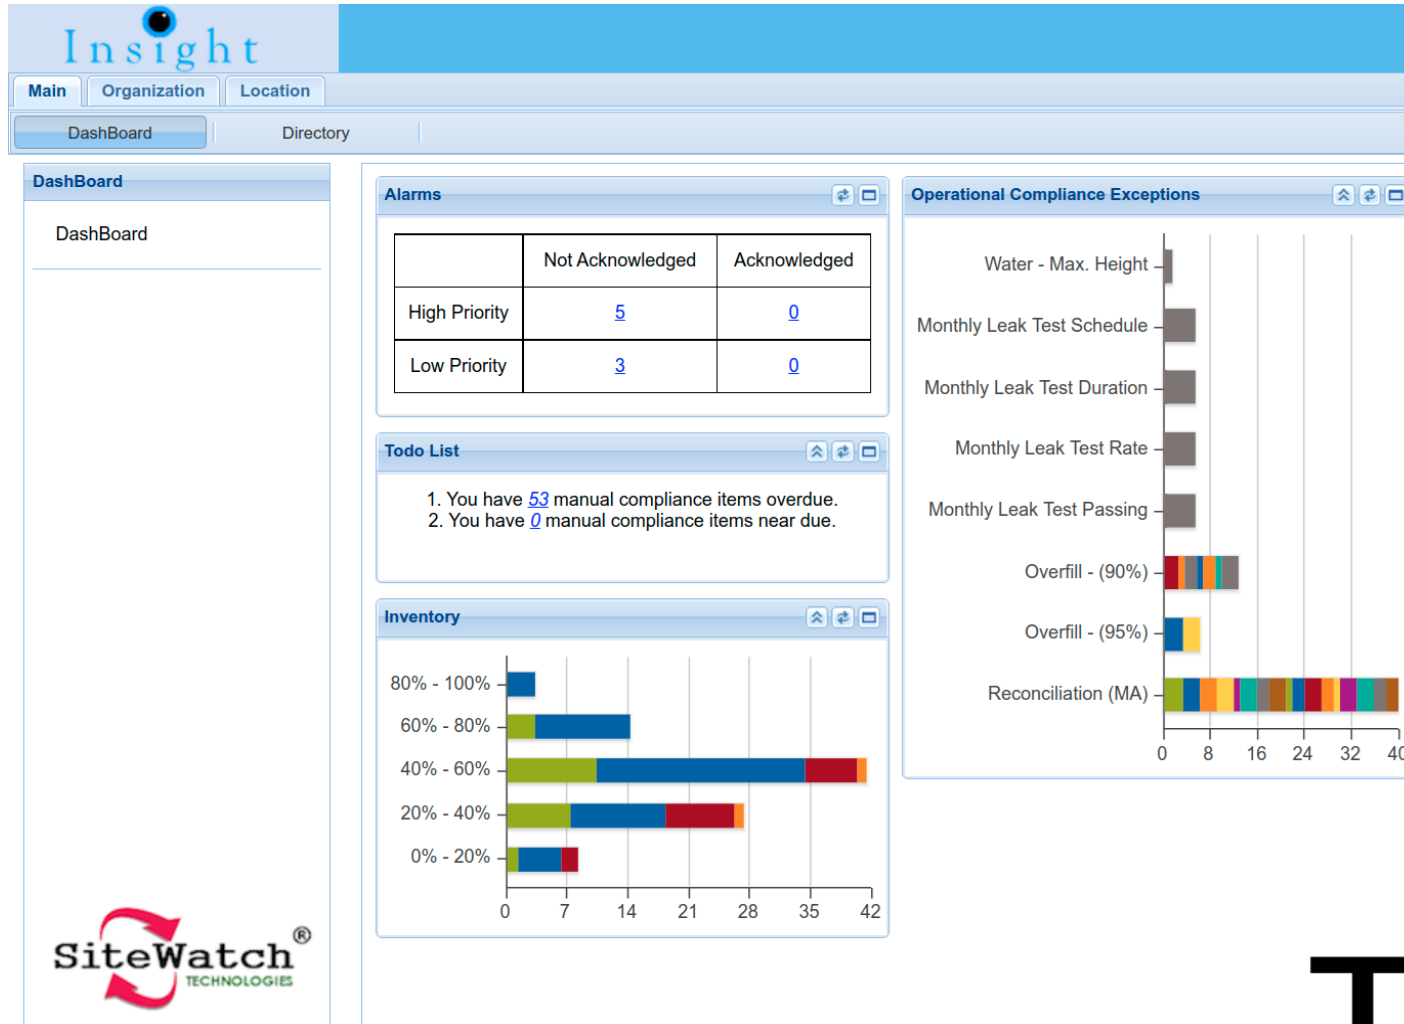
Insight

Main Organization Location

DashBoard Directory

DashBoard

DashBoard

Alarms

| | Not Acknowledged | Acknowledged |
|---|---|---|
| High Priority | 5 | 0 |
| Low Priority | 3 | 0 |

Todo List

1. You have 53 manual compliance items overdue.
2. You have 0 manual compliance items near due.

Inventory

80% - 100%
60% - 80%
40% - 60%
20% - 40%
0% - 20%

0 7 14 21 28 35 42

Operational Compliance Exceptions

Water - Max. Height
Monthly Leak Test Schedule
Monthly Leak Test Duration
Monthly Leak Test Rate
Monthly Leak Test Passing
Overfill - (90%)
Overfill - (95%)
Reconciliation (MA)

0 8 16 24 32 40

SiteWatch® TECHNOLOGIES

T